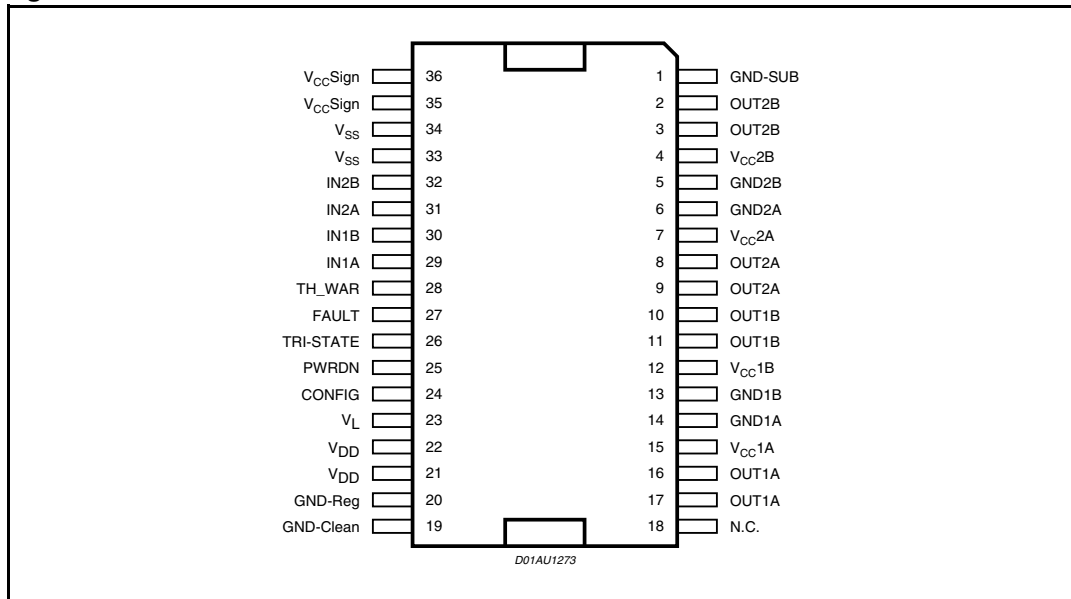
$V_{CC}$Sign 36
$V_{CC}$Sign 35
$V_{SS}$ 34
$V_{SS}$ 33
IN2B 32
IN2A 31
IN1B 30
IN1A 29
TH_WAR 28
FAULT 27
TRI-STATE 26
PWRDN 25
CONFIG 24
$V_L$ 23
$V_{DD}$ 22
$V_{DD}$ 21
GND-Reg 20
GND-Clean 19

1 GND-SUB
2 OUT2B
3 OUT2B
4 $V_{CC}$2B
5 GND2B
6 GND2A
7 $V_{CC}$2A
8 OUT2A
9 OUT2A
10 OUT1B
11 OUT1B
12 $V_{CC}$1B
13 GND1B
14 GND1A
15 $V_{CC}$1A
16 OUT1A
17 OUT1A
18 N.C.

D01AU1273